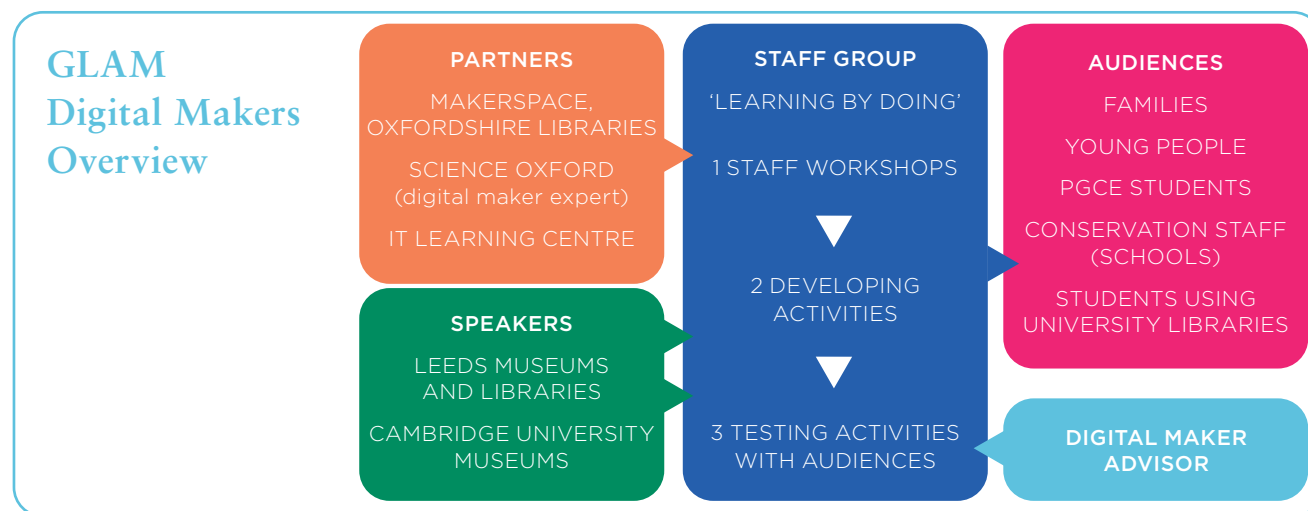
GLAM Digital Makers Overview

PARTNERS

MAKERSPACE, OXFORDSHIRE LIBRARIES

SCIENCE OXFORD (digital maker expert)

IT LEARNING CENTRE

SPEAKERS

LEEDS MUSEUMS AND LIBRARIES

CAMBRIDGE UNIVERSITY MUSEUMS

STAFF GROUP

'LEARNING BY DOING'

1 STAFF WORKSHOPS

2 DEVELOPING ACTIVITIES

3 TESTING ACTIVITIES WITH AUDIENCES

AUDIENCES

FAMILIES

YOUNG PEOPLE

PGCE STUDENTS

CONSERVATION STAFF (SCHOOLS)

STUDENTS USING UNIVERSITY LIBRARIES

DIGITAL MAKER ADVISOR